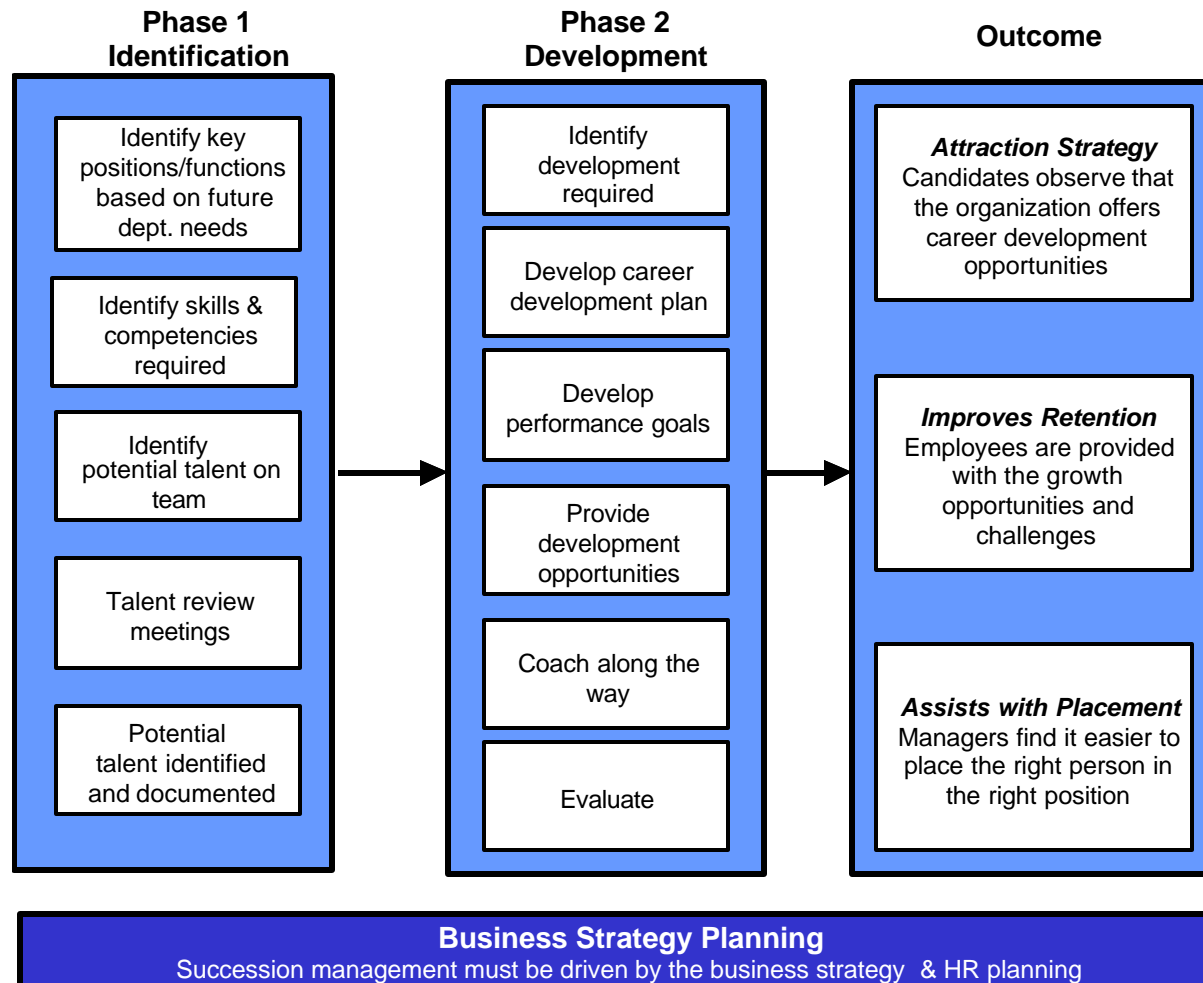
Phase 1
Identification

Identify key positions/functions based on future dept. needs

Identify skills & competencies required

Identify potential talent on team

Talent review meetings

Potential talent identified and documented

Phase 2
Development

Identify development required

Develop career development plan

Develop performance goals

Provide development opportunities

Coach along the way

Evaluate

Outcome

*Attraction Strategy*
Candidates observe that the organization offers career development opportunities

*Improves Retention*
Employees are provided with the growth opportunities and challenges

*Assists with Placement*
Managers find it easier to place the right person in the right position

Business Strategy Planning
Succession management must be driven by the business strategy & HR planning